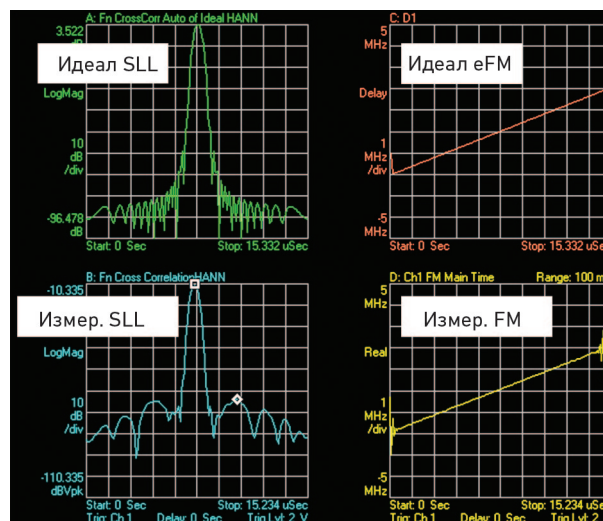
A: Fn CrossCorr Auto of Ideal HANN
3.522 dB
Идеал SLL
LogMag
10 dB /div
-96.478 dB
Start: 0 Sec
Stop: 15.332 uSec

C: D1
5 MHz
Идеал eFM
Delay
1 MHz /div
-5 MHz
Start: 0 Sec
Stop: 15.332 uSec

B: Fn Cross Correlation HANN
-10.335
Измер. SLL
LogMag
10 dB /div
-110.335 dBVpk
Start: 0 Sec
Stop: 15.234 uSec
Trig: Ch 1
Delay: 0 Sec
Trig Lvl: 2 V

D: Ch1 FM Main Time
Range: 100 m
5 MHz
Измер. FM
Real
1 MHz /div
-5 MHz
Start: 0 Sec
Stop: 15.234 uSec
Trig: Ch 1
Delay: 0 Sec
Trig Lvl: 2